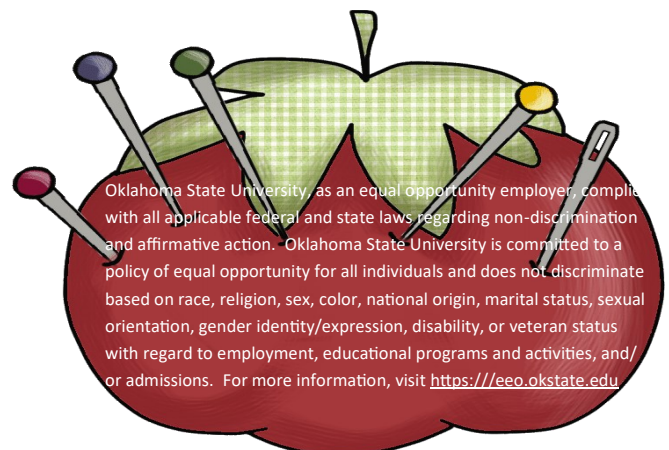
Oklahoma State University, as an equal opportunity employer, complies with all applicable federal and state laws regarding non-discrimination and affirmative action. Oklahoma State University is committed to a policy of equal opportunity for all individuals and does not discriminate based on race, religion, sex, color, national origin, marital status, sexual orientation, gender identity/expression, disability, or veteran status with regard to employment, educational programs and activities, and/or admissions. For more information, visit https:///eeo.okstate.edu